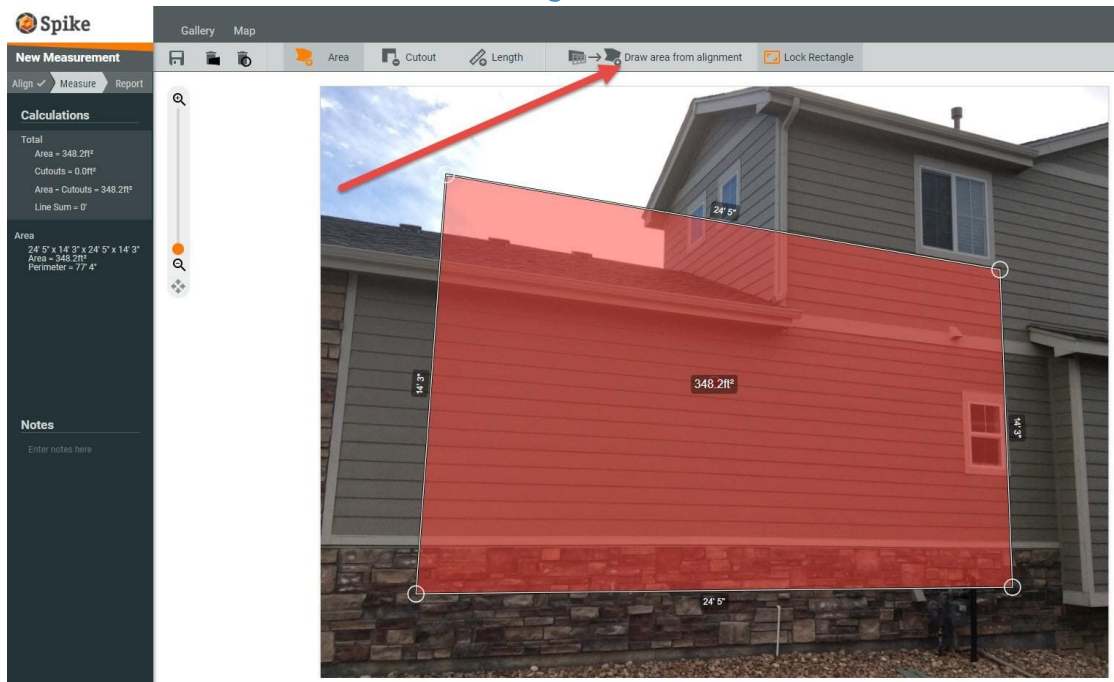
Spike

Gallery Map

Area Cutout Length Draw area from alignment Lock Rectangle

New Measurement

Align ✓ Measure Report

Calculations

Total
Area = 348.2ft²
Cutouts = 0.0ft²
Area - Cutouts = 348.2ft²
Line Sum = 0'

Area
24' 5" x 14' 3" x 24' 5" x 14' 3"
Area = 348.2ft²
Perimeter = 77' 4"

Notes

Enter notes here

24' 5"

14' 3"

348.2ft²

14' 3"

24' 5"